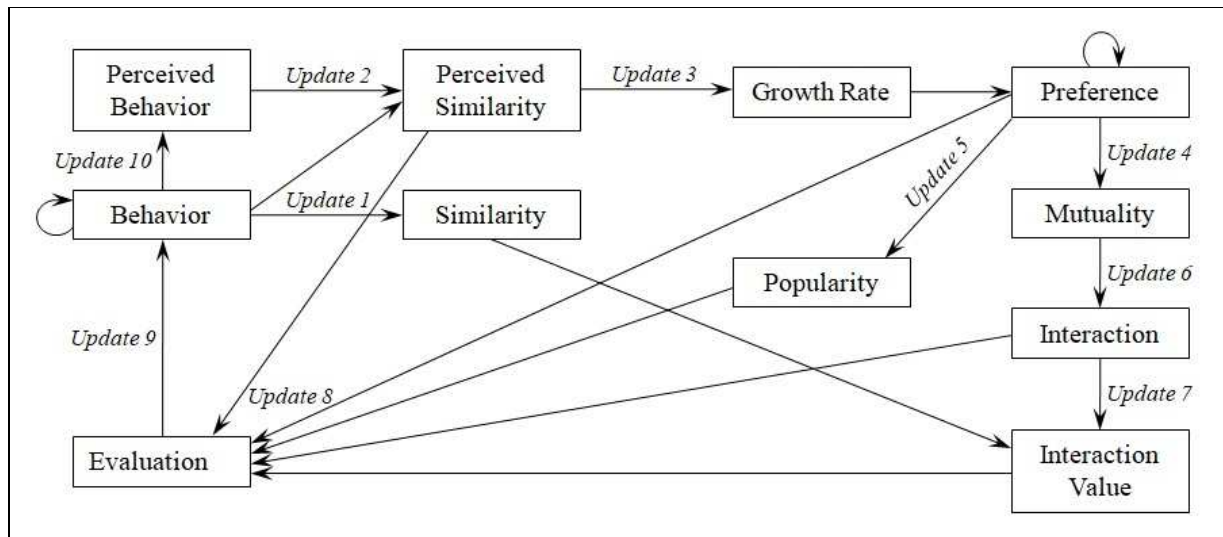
Perceived Behavior

Update 2

Perceived Similarity

Update 3

Growth Rate

Preference

Update 10

Update 4

Behavior

Update 1

Similarity

Update 5

Mutuality

Popularity

Update 6

Update 9

Interaction

Update 8

Update 7

Evaluation

Interaction Value